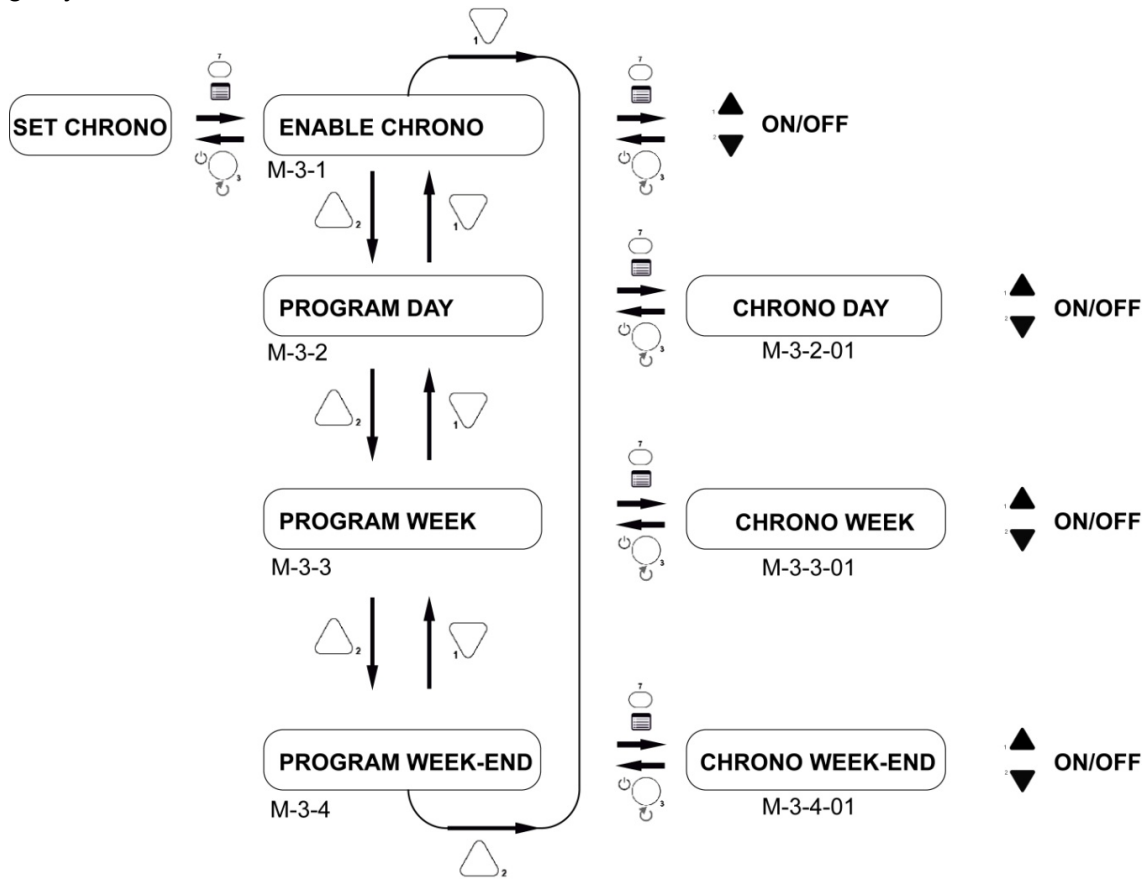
1

7

SET CHRONO

ENABLE CHRONO

3

M-3-1

7

1

ON/OFF

2

3

2

1

7

PROGRAM DAY

CHRONO DAY

1

ON/OFF

2

3

M-3-2

M-3-2-01

2

1

7

PROGRAM WEEK

CHRONO WEEK

1

ON/OFF

2

3

M-3-3

M-3-3-01

2

1

7

PROGRAM WEEK-END

CHRONO WEEK-END

1

ON/OFF

2

3

M-3-4

M-3-4-01

2